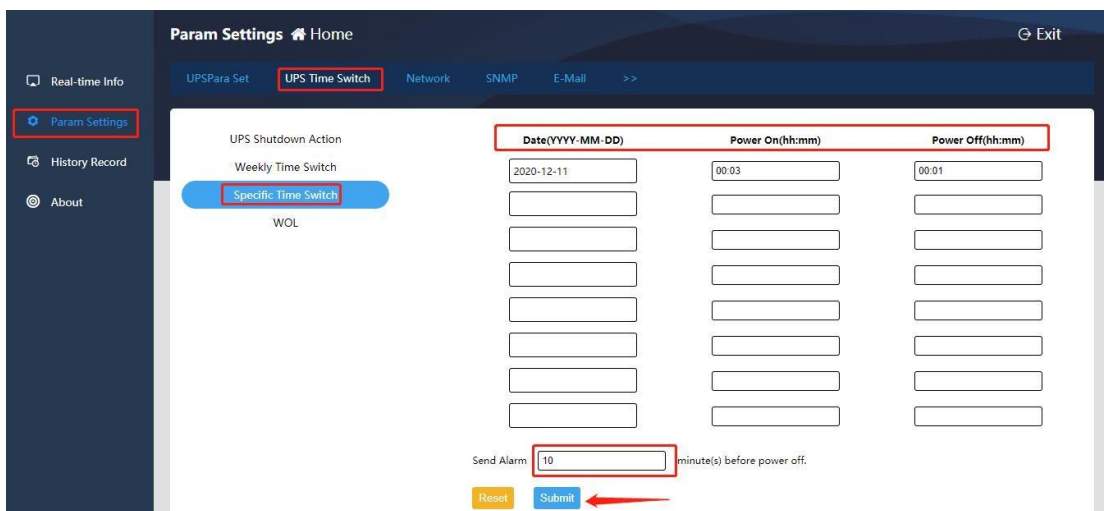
Param Settings Home

Exit

Real-time Info

Param Settings

History Record

About

UPSPara Set UPS Time Switch Network SNMP E-Mail >>

UPS Shutdown Action

Weekly Time Switch

Specific Time Switch

WOL

| Date(YYYY-MM-DD) | Power On(hh:mm) | Power Off(hh:mm) |
|---|---|---|
| 2020-12-11 | 00:03 | 00:01 |
| | | |
| | | |
| | | |
| | | |
| | | |
| | | |
| | | |

Send Alarm 10 minute(s) before power off.

Reset Submit